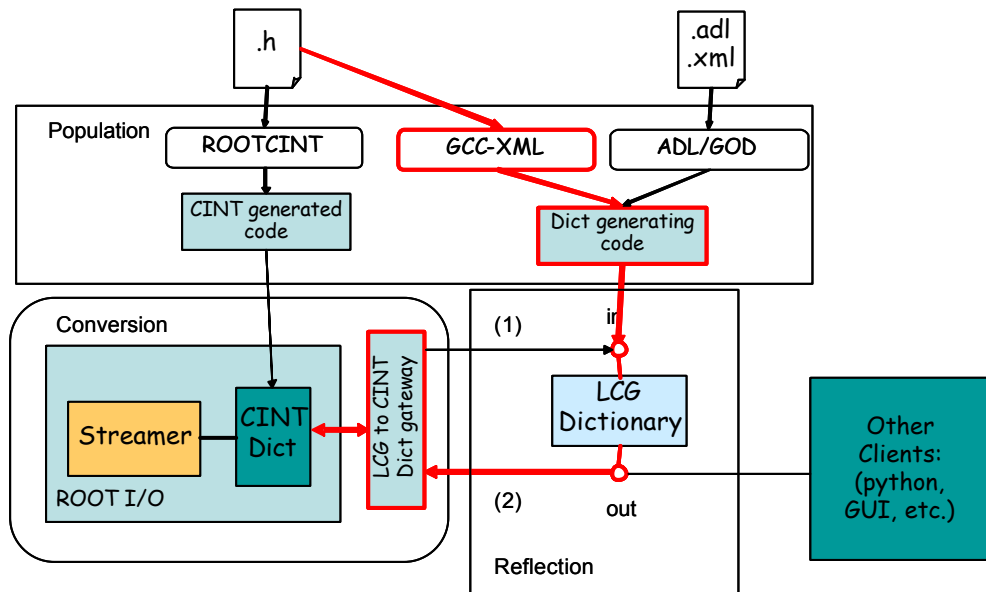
.h

.adl
.xml

Population

ROOTCINT

GCC-XML

ADL/GOD

CINT generated code

Dict generating code

Conversion

(1)

in

LCG to CINT Dict gateway

LCG Dictionary

Streamer

CINT Dict

ROOT I/O

(2)

out

Other Clients: (python, GUI, etc.)

Reflection